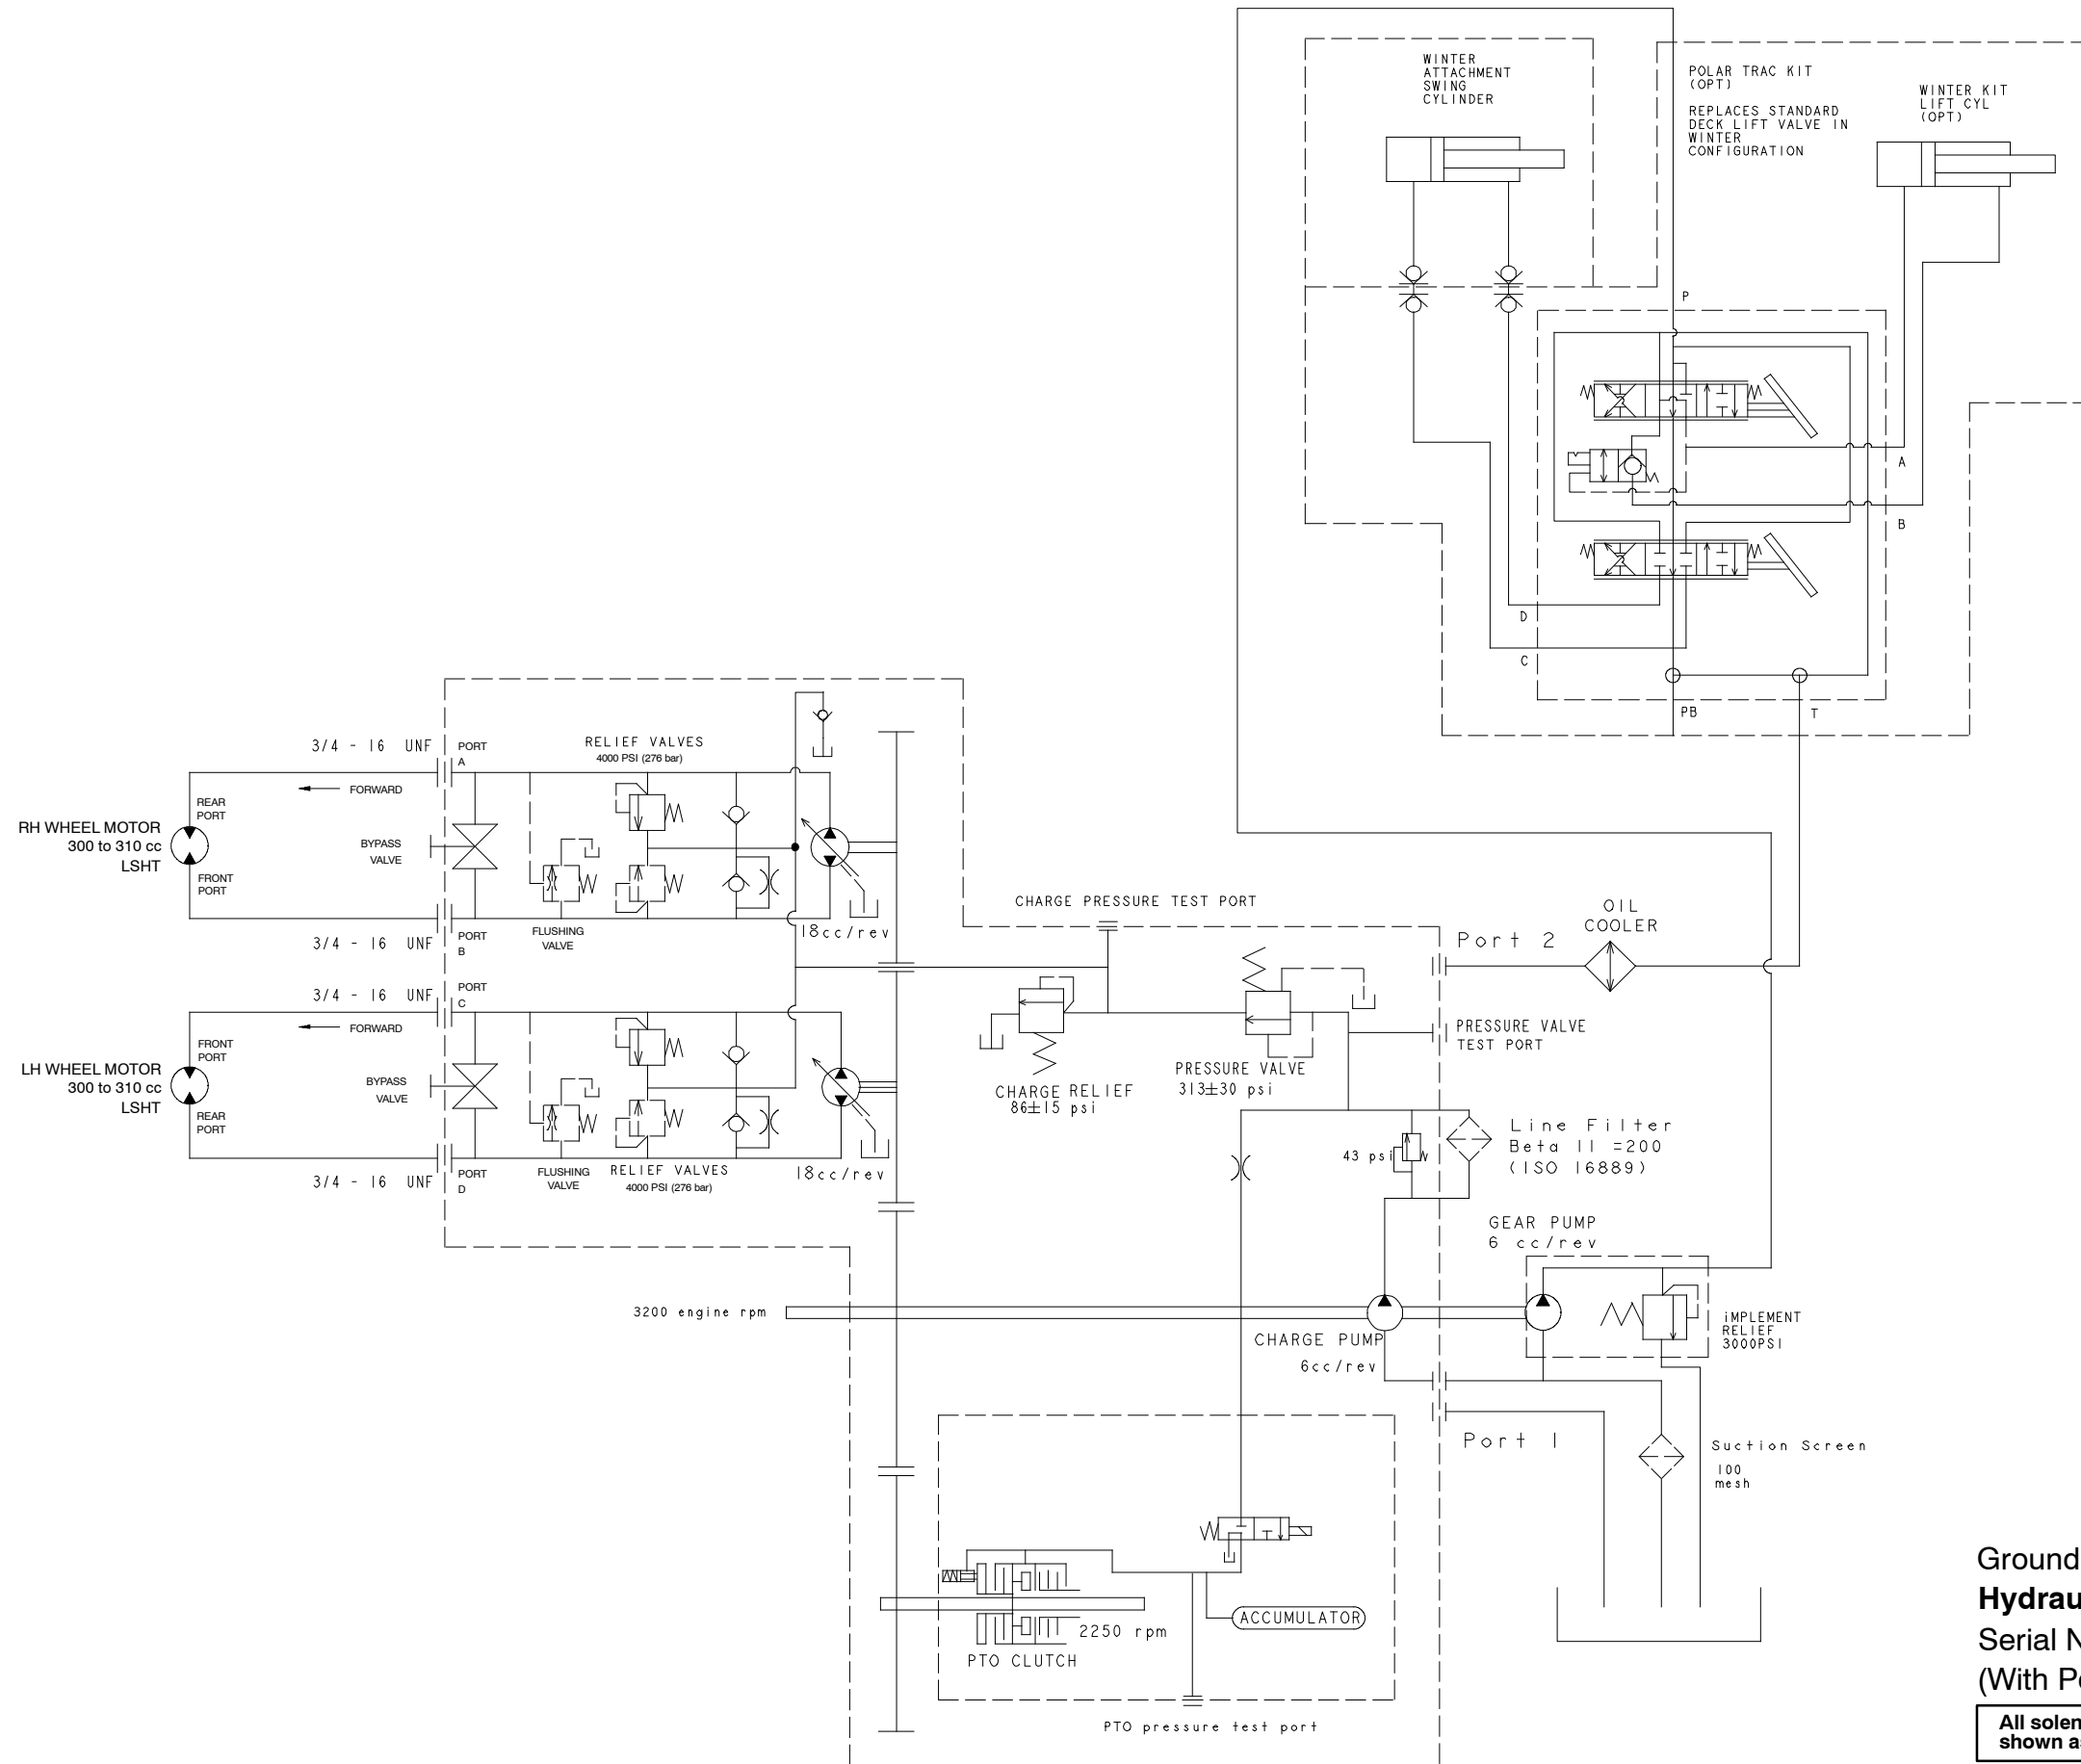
WINTER ATTACHMENT SWING CYLINDER

POLAR TRAC KIT (OPT)

REPLACES STANDARD DECK LIFT VALVE IN WINTER CONFIGURATION

WINTER KIT LIFT CYL (OPT)

P

A

B

D

C

PB

T

3/4 - 16 UNF

PORT A

RELIEF VALVES
4000 PSI (276 bar)

FORWARD

RH WHEEL MOTOR
300 to 310 cc
LSHT

REAR PORT

FRONT PORT

BYPASS VALVE

3/4 - 16 UNF

PORT B

FLUSHING VALVE

18cc/rev

CHARGE PRESSURE TEST PORT

Port 2

OIL COOLER

3/4 - 16 UNF

PORT C

FORWARD

LH WHEEL MOTOR
300 to 310 cc
LSHT

FRONT PORT

BYPASS VALVE

REAR PORT

3/4 - 16 UNF

PORT D

FLUSHING VALVE

RELIEF VALVES
4000 PSI (276 bar)

18cc/rev

CHARGE RELIEF
86±15 psi

PRESSURE VALVE
313±30 psi

PRESSURE VALVE TEST PORT

Line Filter
Beta 11 =200
(ISO 16889)

43 psi

GEAR PUMP
6 cc/rev

3200 engine rpm

CHARGE PUMP
6cc/rev

IMPLEMENT RELIEF 3000PSI

Port 1

Suction Screen
100 mesh

ACCUMULATOR

2250 rpm

PTO CLUTCH

PTO pressure test port

Ground
Hydrau
Serial N
(With P

All solen
shown a